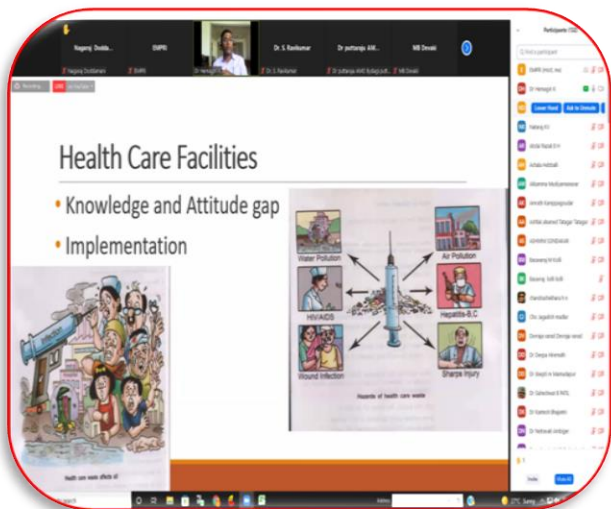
Nagaraj Dodda...
EMPRI
Dr. S. Ravikumar
Dr puttaraju AM...
MB Devaki

Participants (100)

Health Care Facilities

• Knowledge and Attitude gap

• Implementation

Water Pollution
Air Pollution
HIV/AIDS
Hepatitis-B,C
Wound Infection
Sharps Injury
Hazards of health care waste

Health care waste effects of

Lower Hand
Ask to Unmute

Invite
Mute All